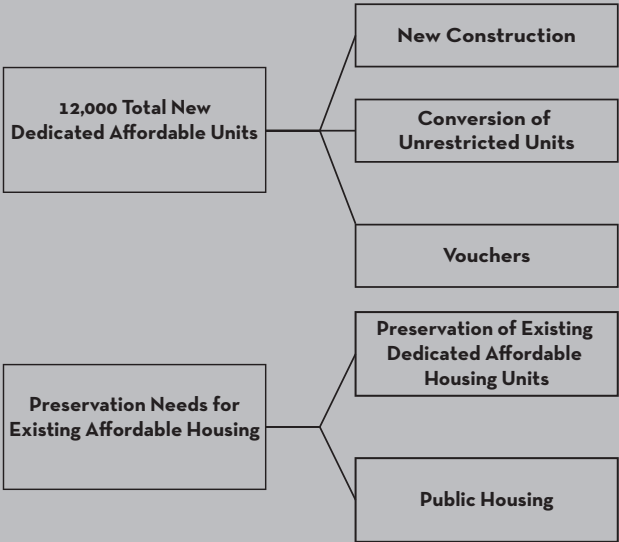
12,000 Total New Dedicated Affordable Units

New Construction

Conversion of Unrestricted Units

Vouchers

Preservation Needs for Existing Affordable Housing

Preservation of Existing Dedicated Affordable Housing Units

Public Housing